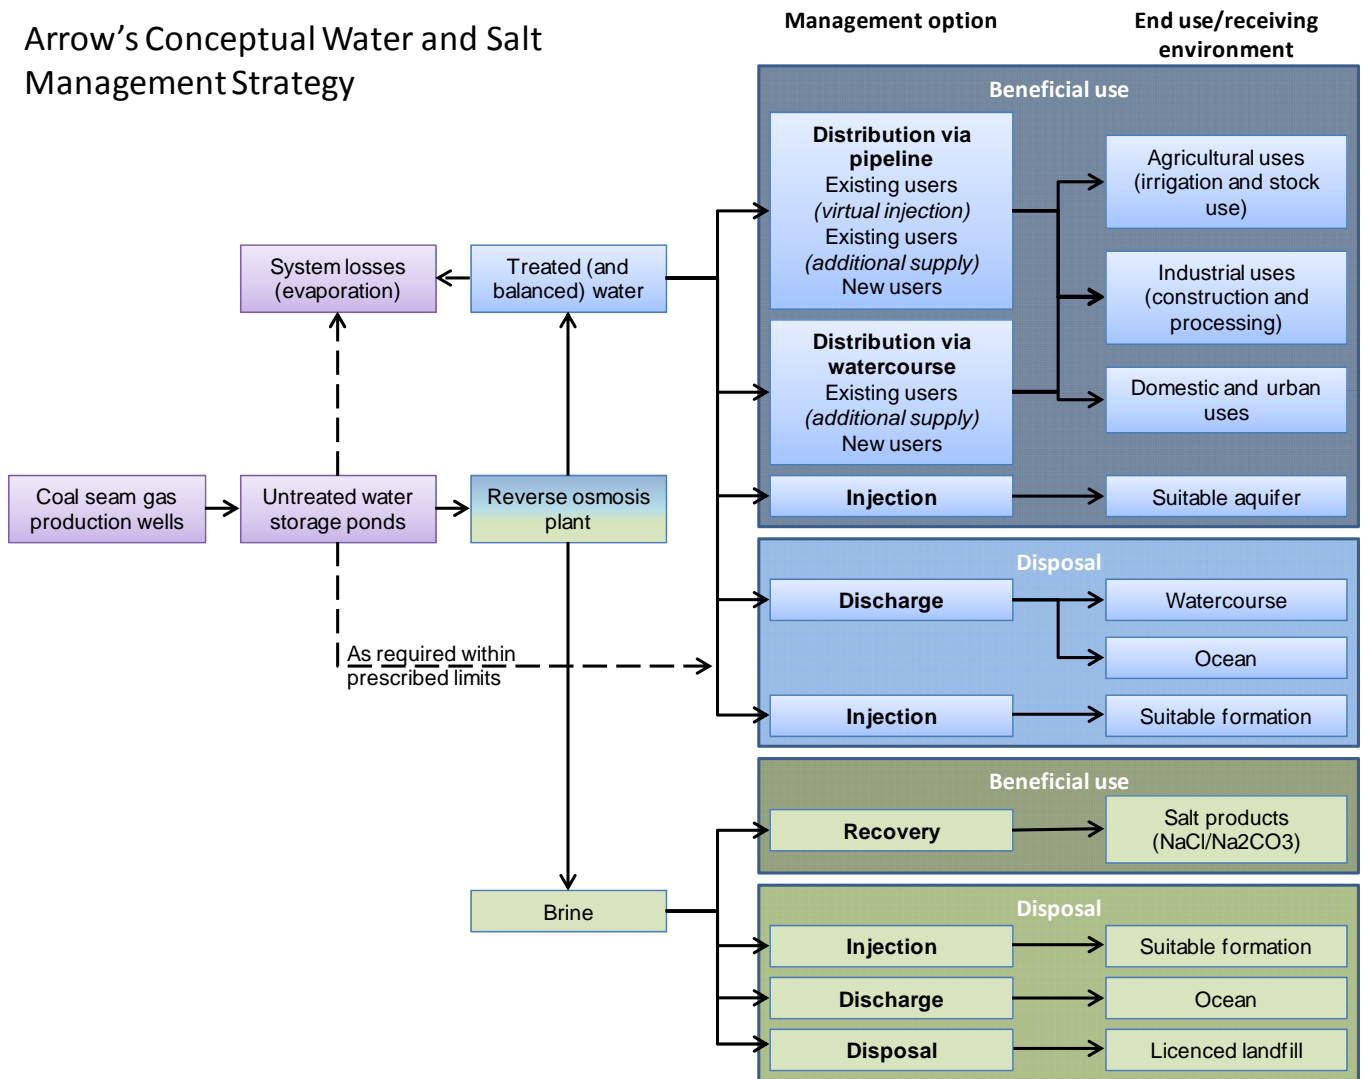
Arrow's Conceptual Water and Salt Management Strategy

Management option

End use/receiving environment

Coal seam gas production wells

Untreated water storage ponds

System losses (evaporation)

Treated (and balanced) water

Reverse osmosis plant

As required within prescribed limits

Brine

Beneficial use

Distribution via pipeline
Existing users
(virtual injection)
Existing users
(additional supply)
New users

Distribution via watercourse
Existing users
(additional supply)
New users

Injection

Agricultural uses (irrigation and stock use)

Industrial uses (construction and processing)

Domestic and urban uses

Suitable aquifer

Disposal

Discharge

Watercourse

Ocean

Injection

Suitable formation

Beneficial use

Recovery

Salt products (NaCl/Na2CO3)

Disposal

Injection

Suitable formation

Discharge

Ocean

Disposal

Licenced landfill